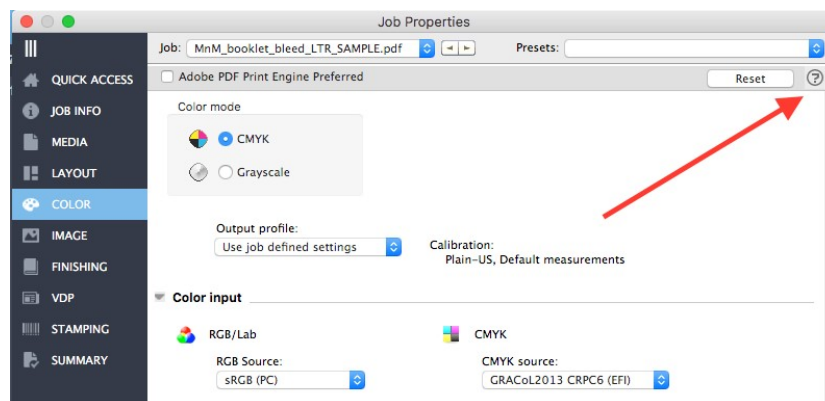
Job Properties

Job: MnM_booklet_bleed_LTR_SAMPLE.pdf

Presets:

QUICK ACCESS
JOB INFO
MEDIA
LAYOUT
COLOR
IMAGE
FINISHING
VDP
STAMPING
SUMMARY

Adobe PDF Print Engine Preferred

Reset

?

Color mode

CMYK

Grayscale

Output profile:
Use job defined settings

Calibration:
Plain-US, Default measurements

Color input

RGB/Lab

RGB Source:
sRGB (PC)

CMYK

CMYK source:
GRACoL2013 CRPC6 (EFI)